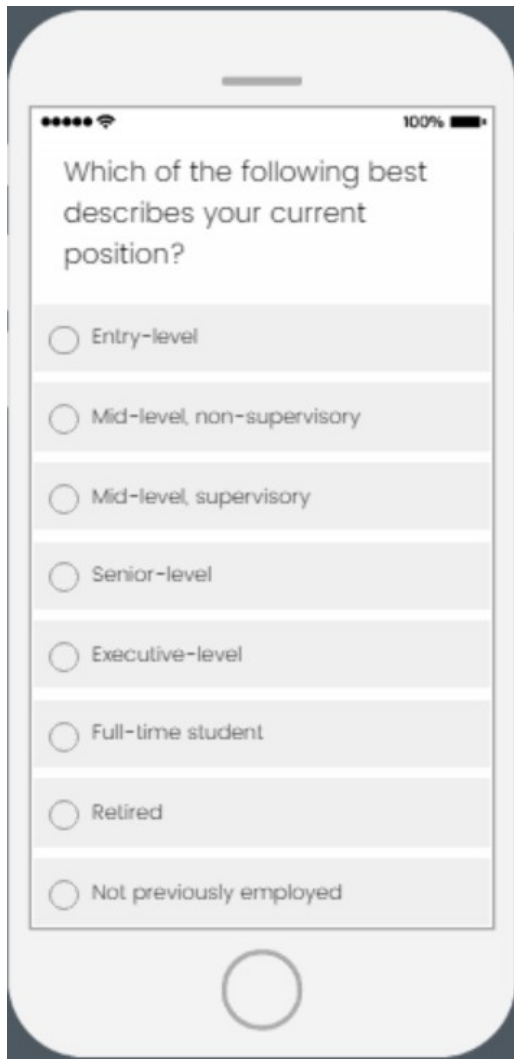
100%

Which of the following best describes your current position?

Entry-level

Mid-level, non-supervisory

Mid-level, supervisory

Senior-level

Executive-level

Full-time student

Retired

Not previously employed